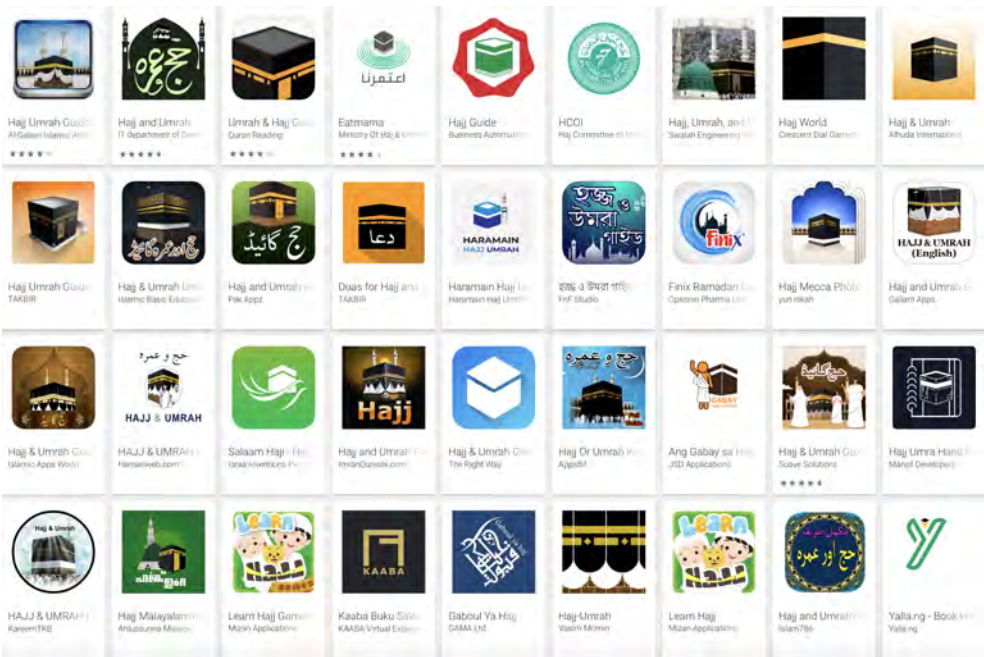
حج عمرة

اعتمرنا

Hajj Umrah Guid
Al-Galam Islamic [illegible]

Hajj and Umrah
IT department of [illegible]

Umrah & Hajj Gu
Quran Reading

Eatmarna
Ministry Of Hajj & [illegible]

Hajj Guide
Business Automation

HCOI
Haj Committee of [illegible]

Hajj, Umrah, an
Swalah Engineering

Hajj World
Crescent Dial Games

Hajj & Umrah
Alhuda International

حج اور عمرہ گائیڈ

حج گائیڈ

دعا

HARAMAIN
HAJJ UMRAH

হজ্জ ও উমরা গাইড

Finix

HAJJ & UMRAH
(English)

Hajj Umrah Guid
TAKBIR

Hajj & Umrah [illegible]
Islamic Basic Education

Hajj and Umrah
Pak Appz

Duas for Hajj and
TAKBIR

Haramain Hajj Um
Haramain Hajj Umrah

হজ্জ ও উমরা গাইড
FnF Studio

Finix Ramadan C
Opsonin Pharma Ltd

Hajj Mecca Phot
yun nikah

Hajj and Umrah
Gallant Apps

حج و عمرہ
HAJJ & UMRAH

Hajj

حج و عمرہ

GABAY

حج گائیڈ

Hajj & Umrah Gui
Islamic Apps World

HAJJ & UMRAH
Hamariweb.com

Salaam Hajj - Haj
Ideal Inventions

Hajj and Umrah
ImranDanishi.com

Hajj & Umrah Gui
The Right Way

Hajj Or Umrah
AppsBit

Ang Gabay sa Ha
JSD Applications

Hajj & Umrah Gui
Suave Solutions

Hajj Umra Hand
Manof Developers

Hajj & Umrah

LEARN

KAABA

حج اور عمرہ

Y

HAJJ & UMRAH
KareemTKB

Hajj Malayalam
Anlussunna Mission

Learn Hajj Game
Mizan Applications

Kaaba Buku Saku
KAABA Virtual Experience

Gaboul Ya Hajj
DAMA Ltd

Hajj-Umrah
Vasim Momin

Learn Hajj
Mizan Applications

Hajj and Umrah
Islam786

Yalla.ng - Book
Yalla.ng